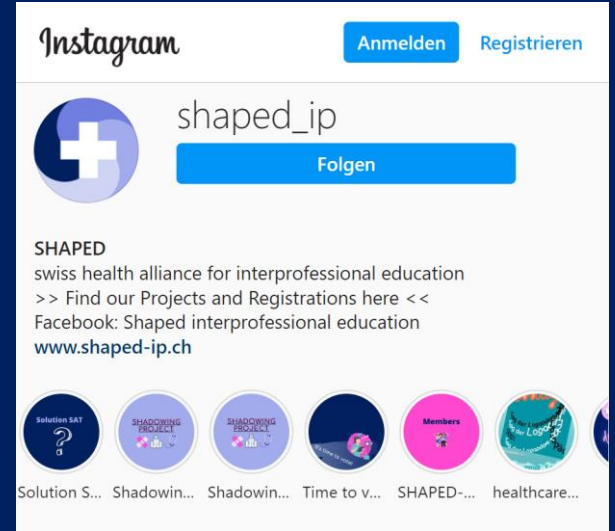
Instagram

Anmelden

Registrieren

shaped_ip

Folgen

SHAPED
swiss health alliance for interprofessional education
>> Find our Projects and Registrations here <<
Facebook: Shaped interprofessional education
www.shaped-ip.ch

Solution SAT
?

SHADOWING PROJECT

SHADOWING PROJECT

Members

Solution S...

Shadowin...

Shadowin...

Time to v...

SHAPED-...

healthcare...